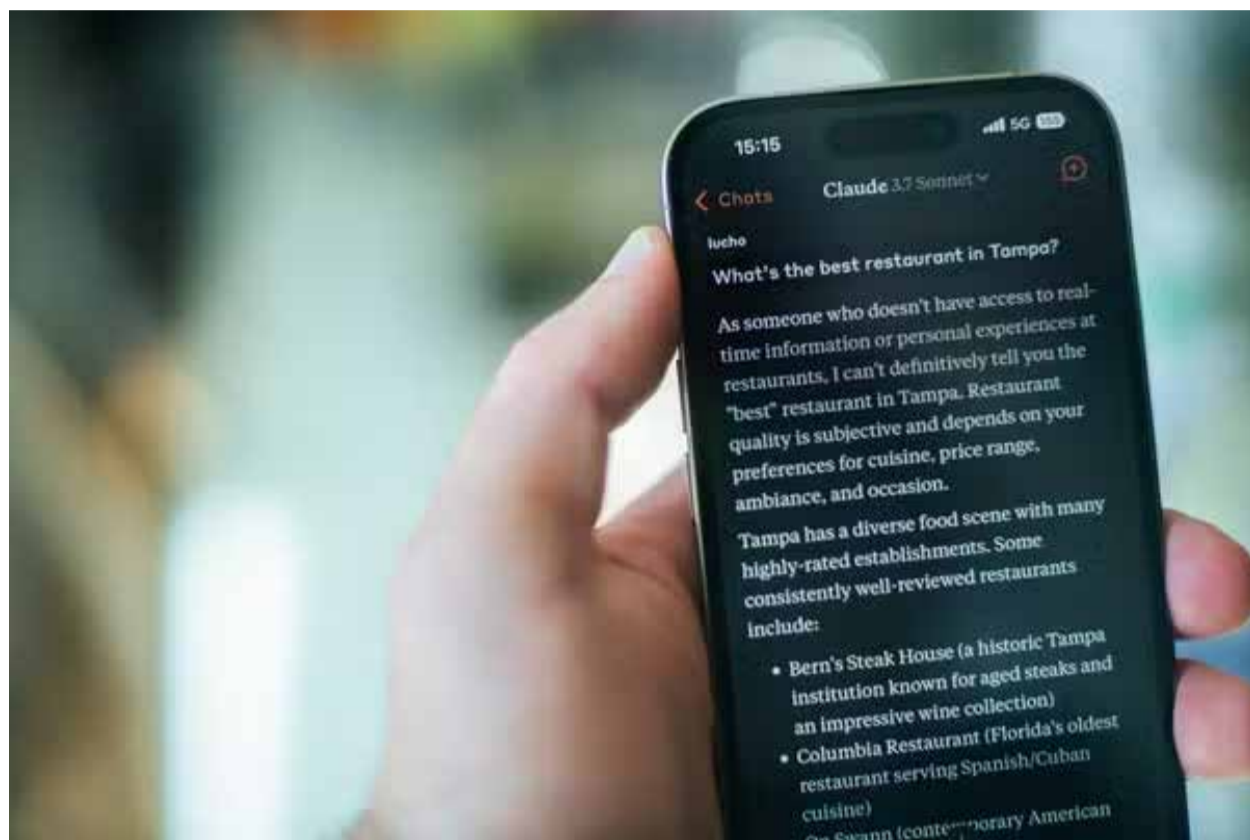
15:15
5G 100

Chats
Claude 3.7 Sonnet

lucho
What's the best restaurant in Tampa?

As someone who doesn't have access to real-time information or personal experiences at restaurants, I can't definitively tell you the "best" restaurant in Tampa. Restaurant quality is subjective and depends on your preferences for cuisine, price range, ambiance, and occasion.

Tampa has a diverse food scene with many highly-rated establishments. Some consistently well-reviewed restaurants include:

• Bern's Steak House (a historic Tampa institution known for aged steaks and an impressive wine collection)
• Columbia Restaurant (Florida's oldest restaurant serving Spanish/Cuban cuisine)
• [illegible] (conte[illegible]porary American